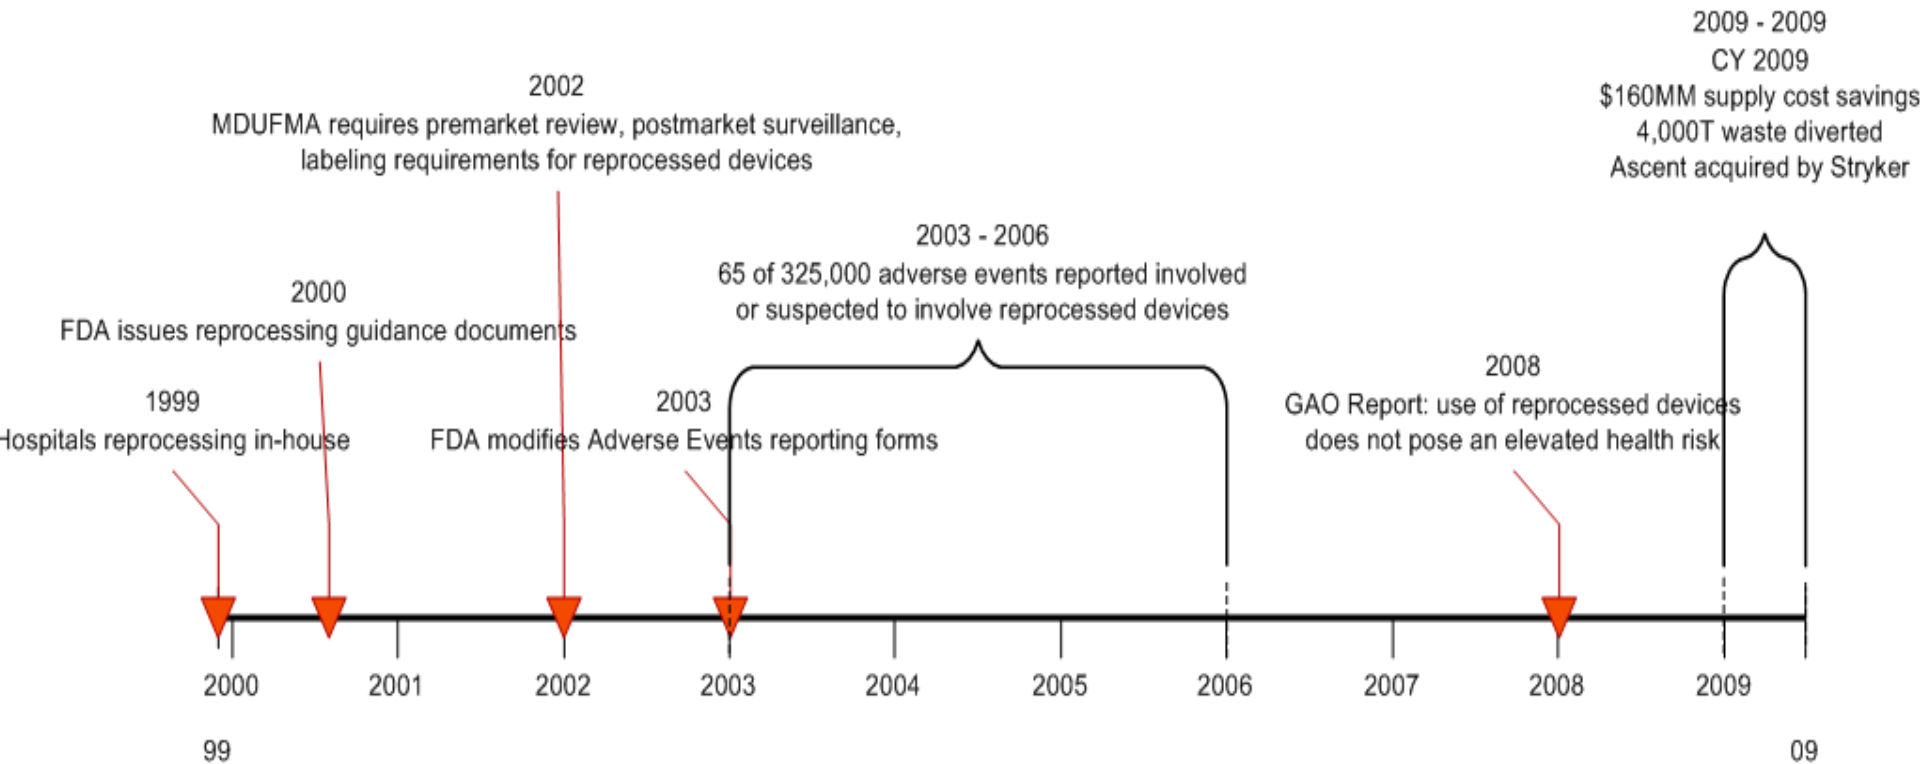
2009 - 2009
CY 2009
$160MM supply cost savings
4,000T waste diverted
Ascent acquired by Stryker

2002
MDUFMA requires premarket review, postmarket surveillance, labeling requirements for reprocessed devices

2003 - 2006
65 of 325,000 adverse events reported involved or suspected to involve reprocessed devices

2000
FDA issues reprocessing guidance documents

2008
GAO Report: use of reprocessed devices does not pose an elevated health risk

1999
Hospitals reprocessing in-house

2003
FDA modifies Adverse Events reporting forms

2000 2001 2002 2003 2004 2005 2006 2007 2008 2009

99

09